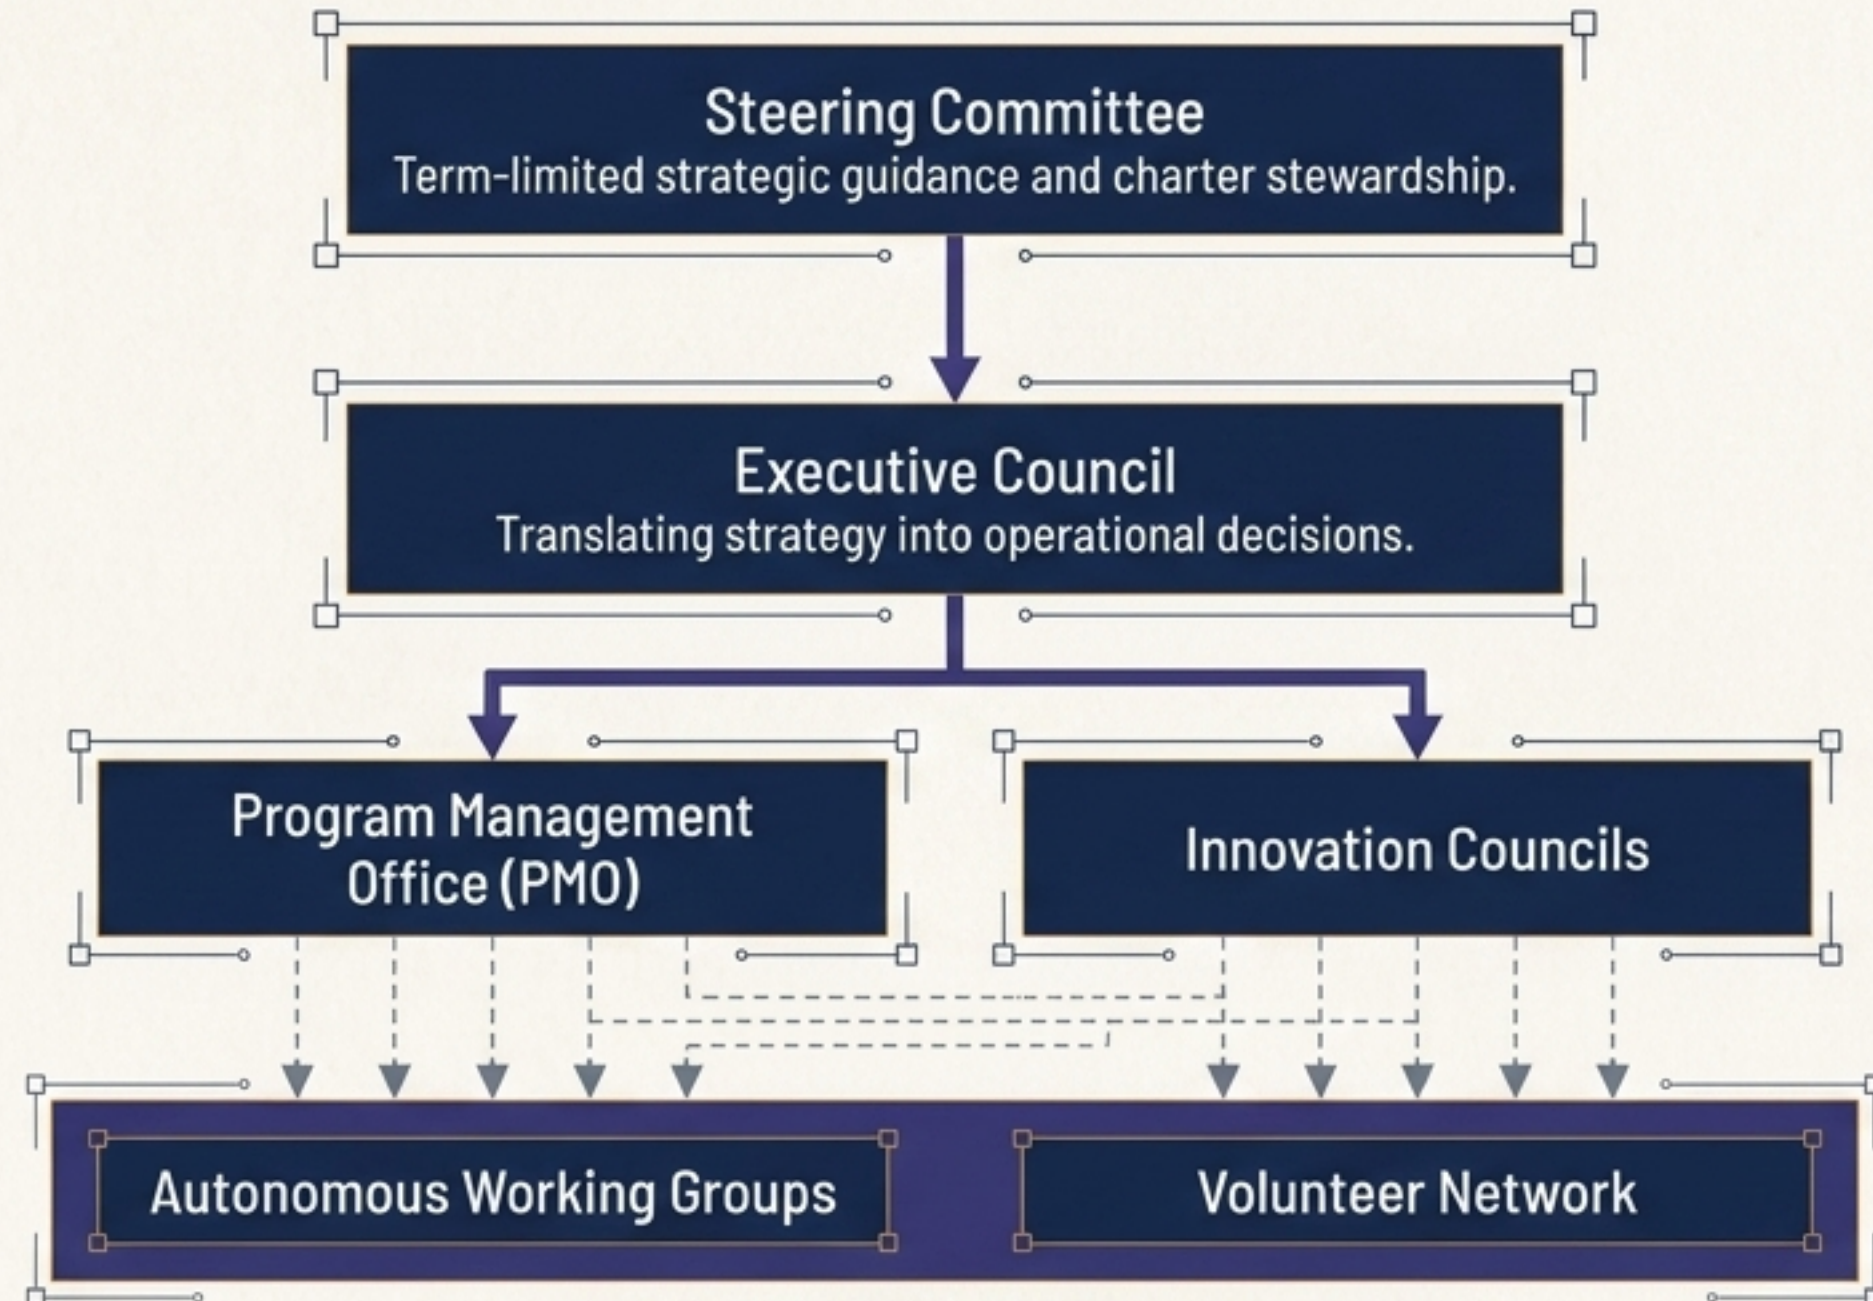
Steering Committee
Term-limited strategic guidance and charter stewardship.

Executive Council
Translating strategy into operational decisions.

Program Management Office (PMO)

Innovation Councils

Autonomous Working Groups

Volunteer Network